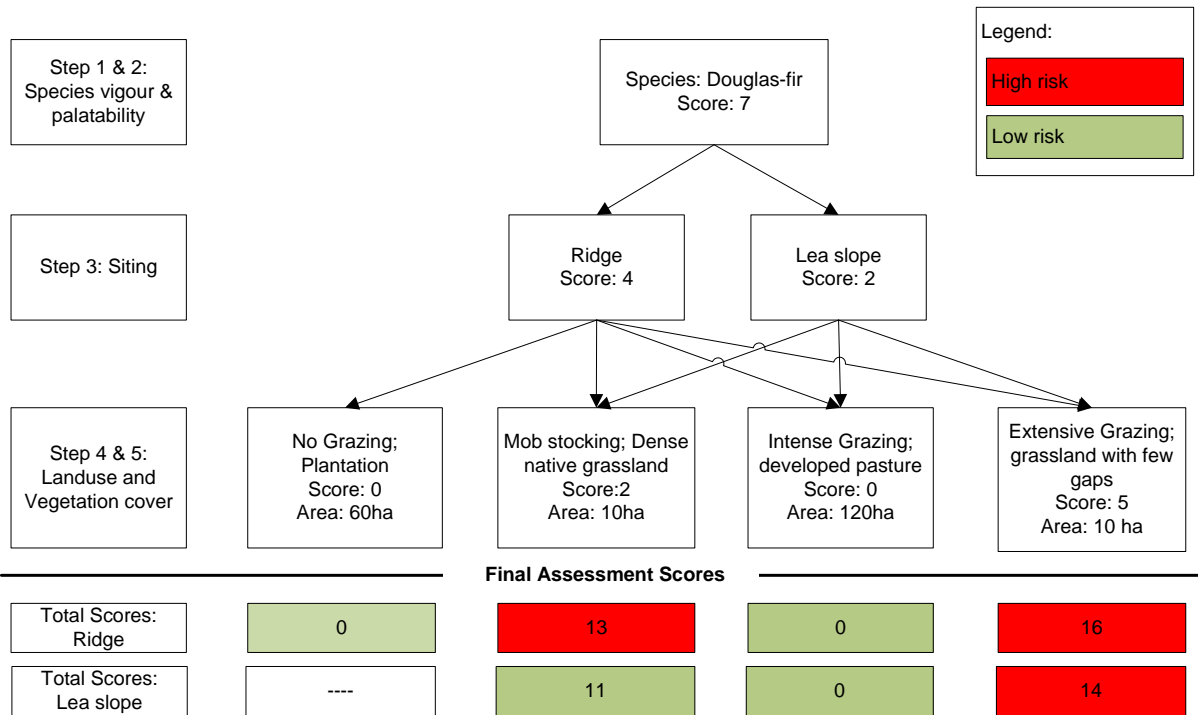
Legend:
High risk
Low risk

Step 1 & 2: Species vigour & palatability

Species: Douglas-fir
Score: 7

Step 3: Siting

Ridge
Score: 4

Lea slope
Score: 2

Step 4 & 5: Landuse and Vegetation cover

No Grazing; Plantation
Score: 0
Area: 60ha

Mob stocking; Dense native grassland
Score:2
Area: 10ha

Intense Grazing; developed pasture
Score: 0
Area: 120ha

Extensive Grazing; grassland with few gaps
Score: 5
Area: 10 ha

Final Assessment Scores

| Total Scores: Ridge | 0 | 13 | 0 | 16 |
|---|---|---|---|---|
| Total Scores: Lea slope | ---- | 11 | 0 | 14 |